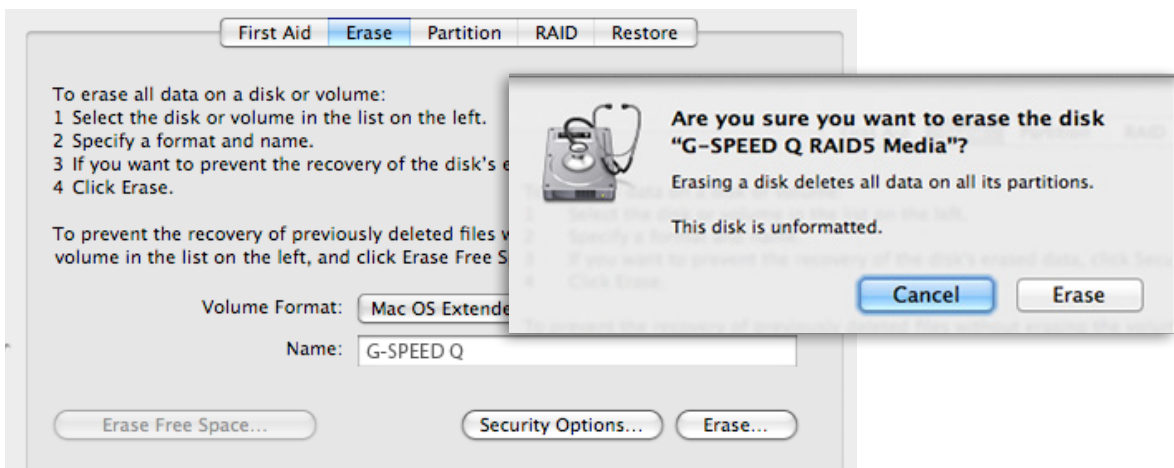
First Aid | Erase | Partition | RAID | Restore

To erase all data on a disk or volume:
1 Select the disk or volume in the list on the left.
2 Specify a format and name.
3 If you want to prevent the recovery of the disk's e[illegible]
4 Click Erase.

To prevent the recovery of previously deleted files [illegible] volume in the list on the left, and click Erase Free S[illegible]

Volume Format: Mac OS Extende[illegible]

Name: G-SPEED Q

Erase Free Space...

Security Options...

Erase...

Are you sure you want to erase the disk "G-SPEED Q RAID5 Media"?

Erasing a disk deletes all data on all its partitions.

This disk is unformatted.

Cancel

Erase